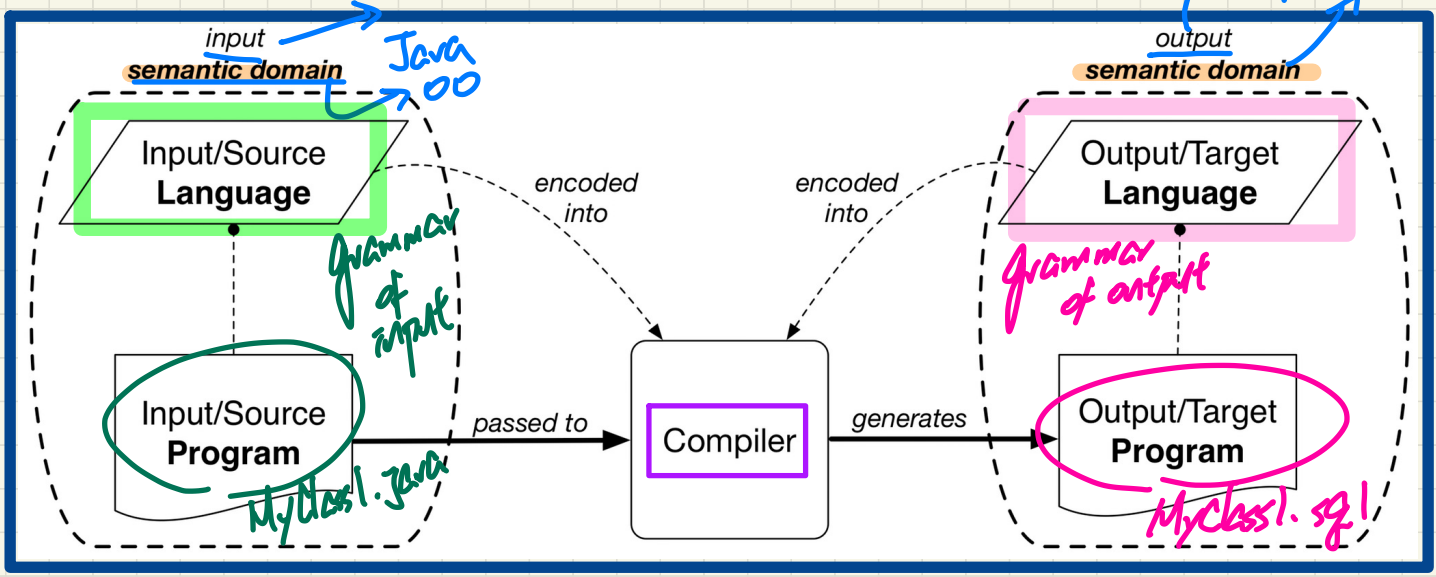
input
semantic domain
Java
OO

output
semantic domain

Input/Source
Language

grammar of input

Input/Source
Program

MyClass1.java

encoded into

passed to

Compiler

encoded into

generates

Output/Target
Language

grammar of output

Output/Target
Program

MyClass1.sql